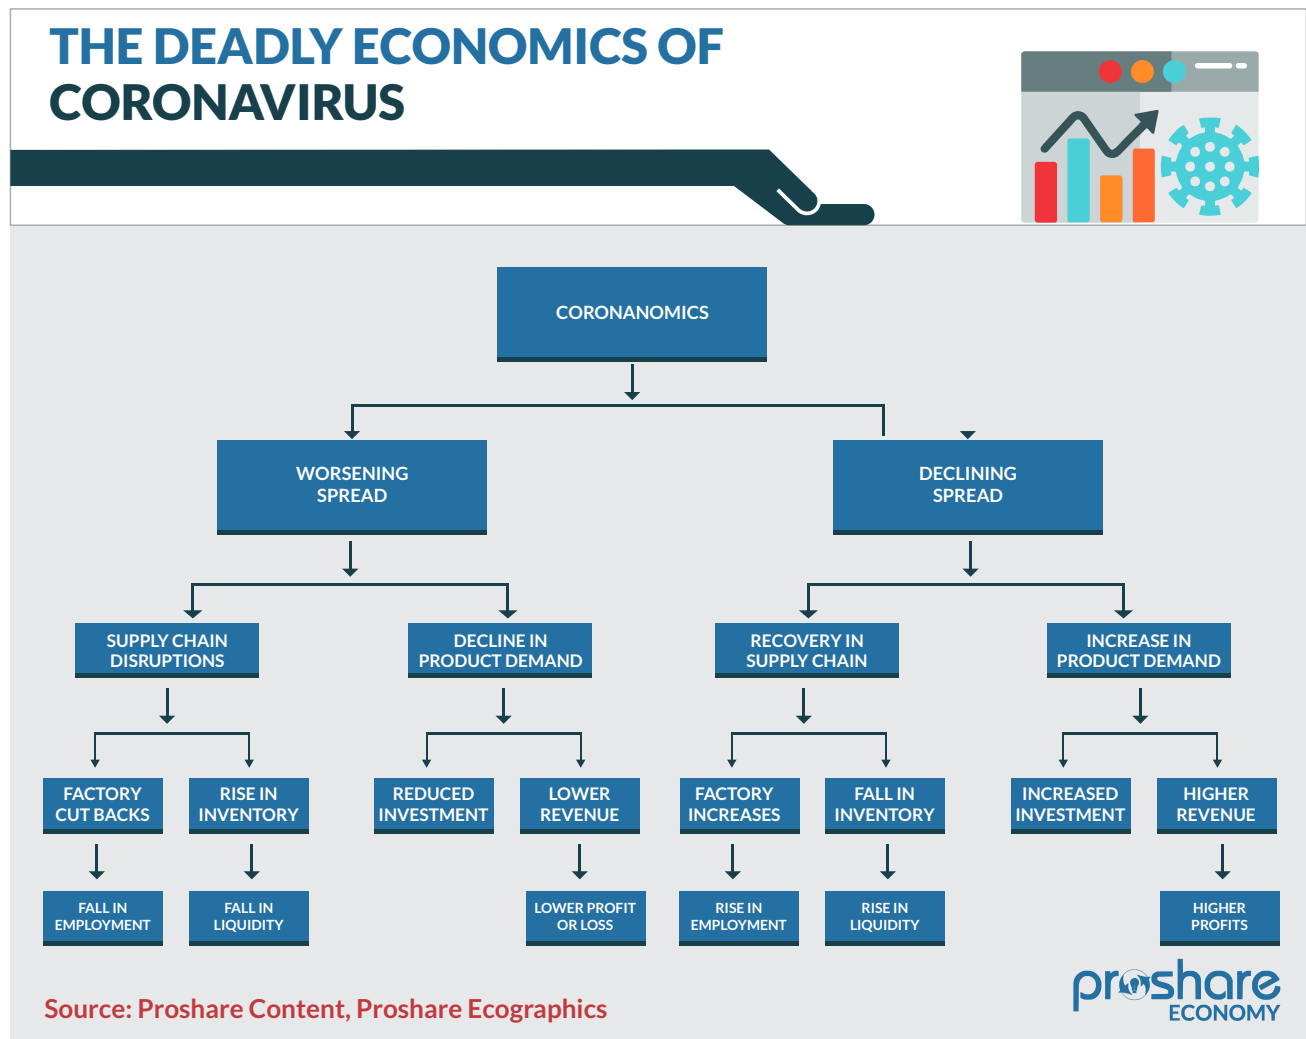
THE DEADLY ECONOMICS OF CORONAVIRUS

CORONANOMICS

WORSENING SPREAD

DECLINING SPREAD

SUPPLY CHAIN DISRUPTIONS

DECLINE IN PRODUCT DEMAND

RECOVERY IN SUPPLY CHAIN

INCREASE IN PRODUCT DEMAND

FACTORY CUT BACKS

RISE IN INVENTORY

REDUCED INVESTMENT

LOWER REVENUE

FACTORY INCREASES

FALL IN INVENTORY

INCREASED INVESTMENT

HIGHER REVENUE

FALL IN EMPLOYMENT

FALL IN LIQUIDITY

LOWER PROFIT OR LOSS

RISE IN EMPLOYMENT

RISE IN LIQUIDITY

HIGHER PROFITS

Source: Proshare Content, Proshare Ecographics

proshare ECONOMY